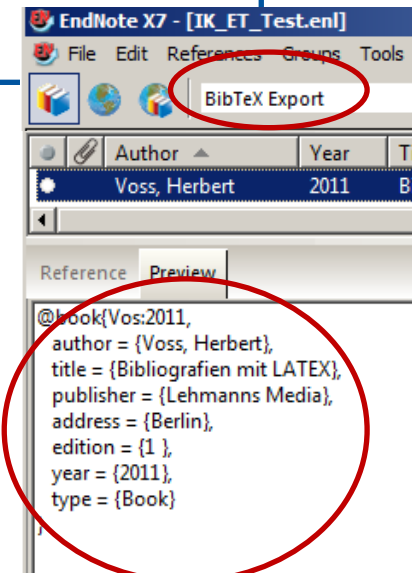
EndNote X7 - [IK_ET_Test.enl]

File Edit References Groups Tools

BibTeX Export

| | Author | Year | T |
|---|---|---|---|
| | Voss, Herbert | 2011 | B |

Reference Preview

@book{Vos:2011,
author = {Voss, Herbert},
title = {Bibliografien mit LATEX},
publisher = {Lehmanns Media},
address = {Berlin},
edition = {1 },
year = {2011},
type = {Book}
}